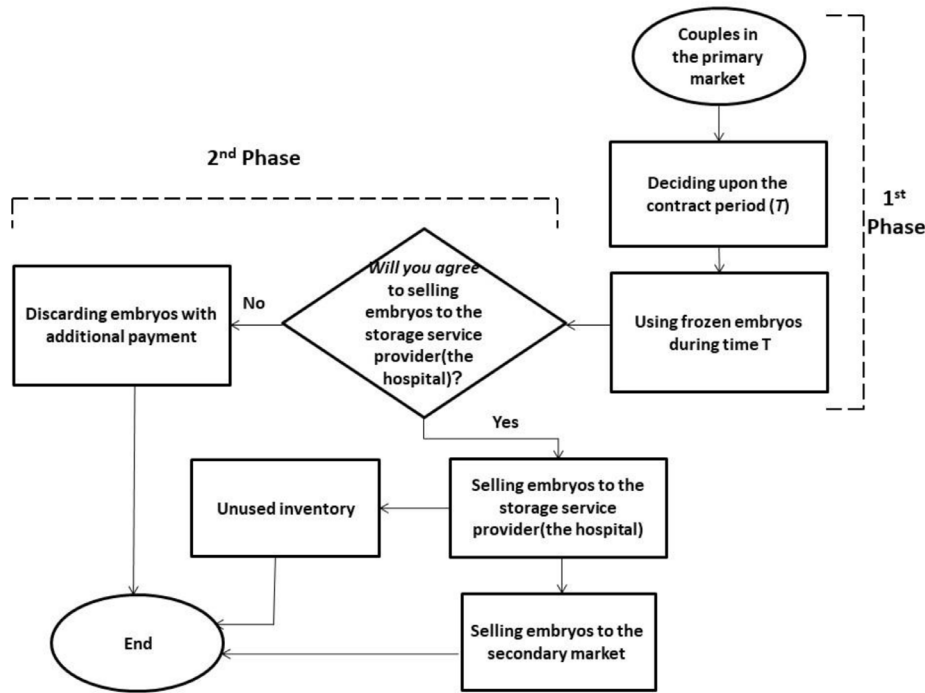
Couples in the primary market

2nd Phase

Deciding upon the contract period (T)

1st Phase

Discarding embryos with additional payment

No

Will you agree to selling embryos to the storage service provider(the hospital)?

Using frozen embryos during time T

Yes

Unused inventory

Selling embryos to the storage service provider(the hospital)

End

Selling embryos to the secondary market